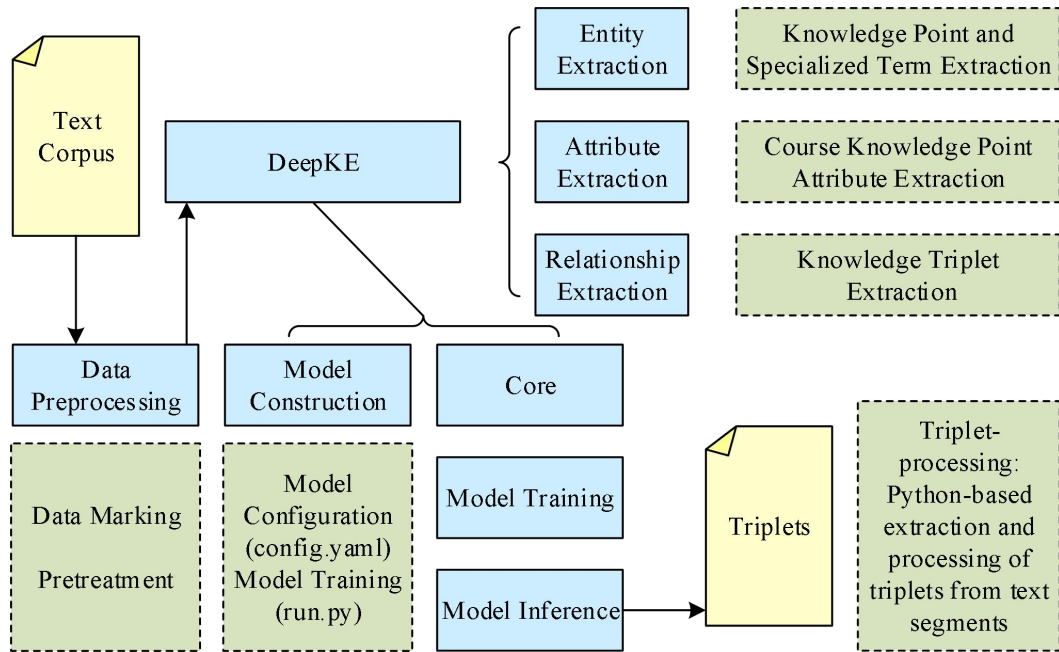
Text Corpus

DeepKE

Entity Extraction

Knowledge Point and Specialized Term Extraction

Attribute Extraction

Course Knowledge Point Attribute Extraction

Relationship Extraction

Knowledge Triplet Extraction

Data Preprocessing

Model Construction

Core

Data Marking

Pretreatment

Model Configuration (config.yaml) Model Training (run.py)

Model Training

Model Inference

Triplets

Triplet-processing: Python-based extraction and processing of triplets from text segments